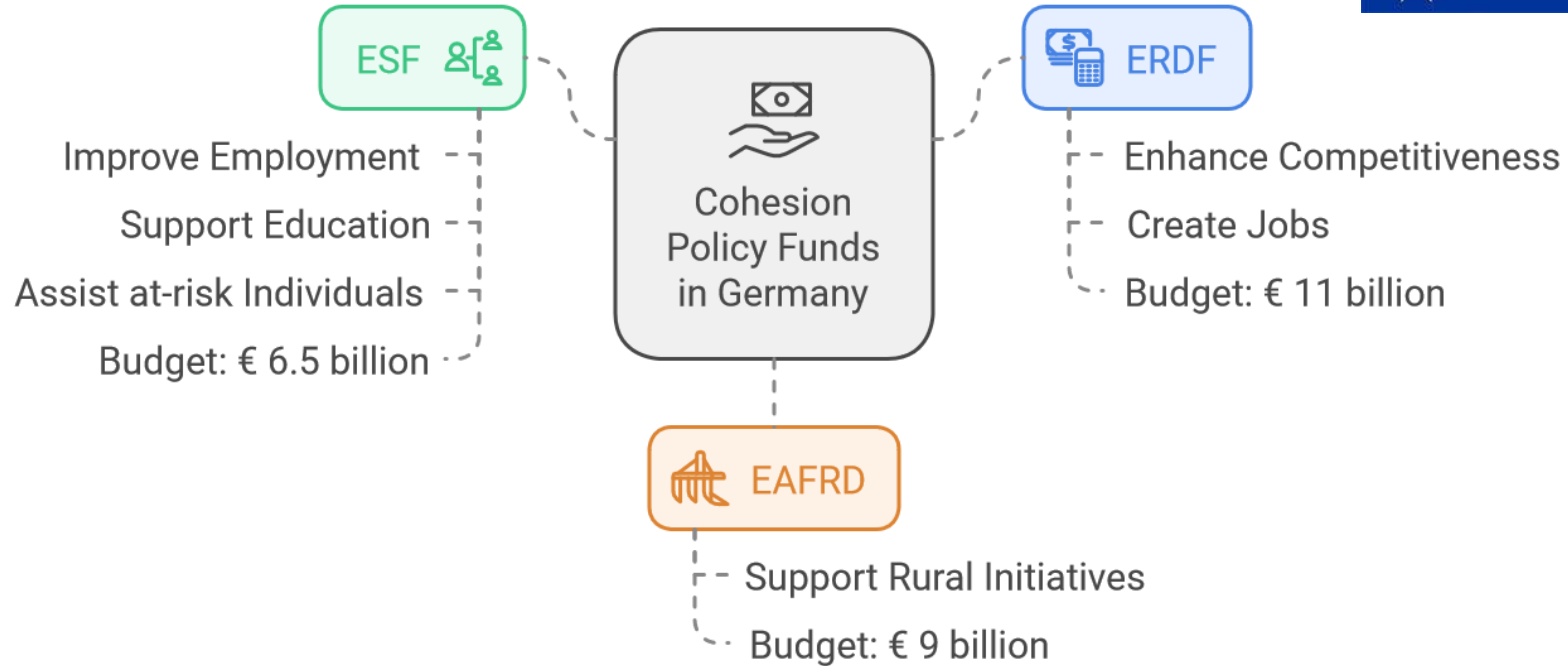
Cohesion Policy Funds in Germany

ESF

Improve Employment

Support Education

Assist at-risk Individuals

Budget: € 6.5 billion

ERDF

Enhance Competitiveness

Create Jobs

Budget: € 11 billion

EAFRD

Support Rural Initiatives

Budget: € 9 billion